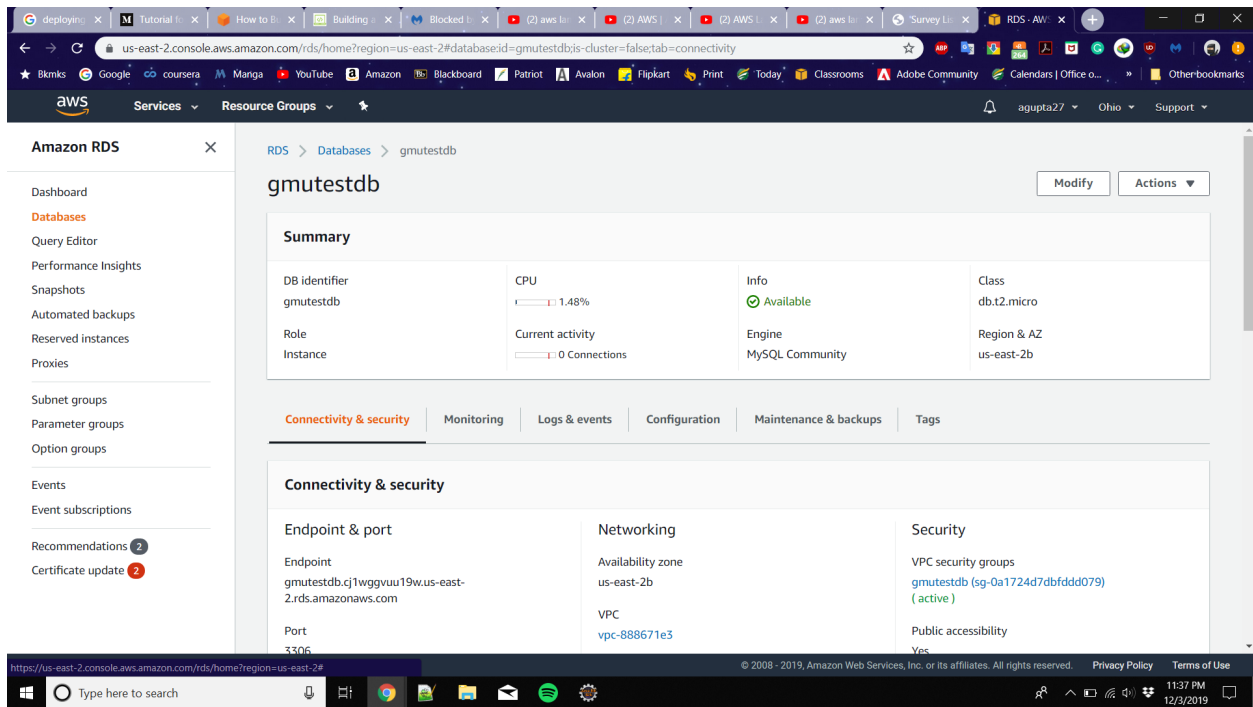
deploying × | Tutorial fo × | How to Bu × | Building a × | Blocked b × | (2) aws lar × | (2) AWS | × | (2) AWS L × | (2) aws lar × | Survey Lis × | RDS - AWS ×

us-east-2.console.aws.amazon.com/rds/home?region=us-east-2#database:id=gmutestdb;is-cluster=false;tab=connectivity

Bkmks Google coursera Manga YouTube Amazon Blackboard Patriot Avalon Flipkart Print Today Classrooms Adobe Community Calendars | Office o... » Other bookmarks

aws Services Resource Groups agupta27 Ohio Support

Amazon RDS ×

Dashboard
Databases
Query Editor
Performance Insights
Snapshots
Automated backups
Reserved instances
Proxies

Subnet groups
Parameter groups
Option groups

Events
Event subscriptions

Recommendations 2
Certificate update 2

RDS > Databases > gmutestdb

gmutestdb

Modify Actions ▼

Summary

| DB identifier | CPU | Info | Class |
|---|---|---|---|
| gmutestdb | 1.48% | Available | db.t2.micro |
| Role | Current activity | Engine | Region & AZ |
| Instance | 0 Connections | MySQL Community | us-east-2b |

Connectivity & security | Monitoring | Logs & events | Configuration | Maintenance & backups | Tags

Connectivity & security

Endpoint & port

Endpoint
gmutestdb.cj1wggvuu19w.us-east-2.rds.amazonaws.com

Port
3306

Networking

Availability zone
us-east-2b

VPC
vpc-888671e3

Security

VPC security groups
gmutestdb (sg-0a1724d7dbfddd079)
( active )

Public accessibility
Yes

https://us-east-2.console.aws.amazon.com/rds/home?region=us-east-2#

© 2008 - 2019, Amazon Web Services, Inc. or its affiliates. All rights reserved. Privacy Policy Terms of Use

Type here to search

11:37 PM
12/3/2019